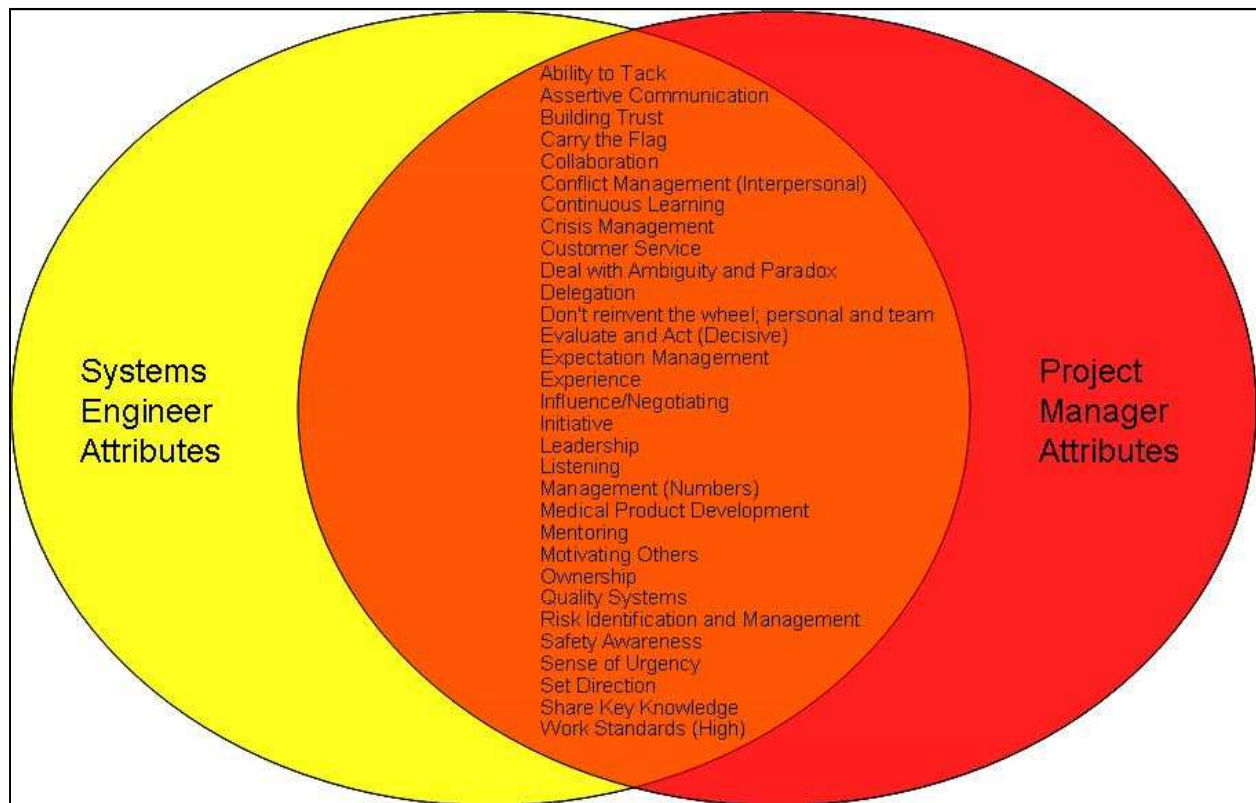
Systems Engineer Attributes

Ability to Tack
Assertive Communication
Building Trust
Carry the Flag
Collaboration
Conflict Management (Interpersonal)
Continuous Learning
Crisis Management
Customer Service
Deal with Ambiguity and Paradox
Delegation
Don't reinvent the wheel; personal and team
Evaluate and Act (Decisive)
Expectation Management
Experience
Influence/Negotiating
Initiative
Leadership
Listening
Management (Numbers)
Medical Product Development
Mentoring
Motivating Others
Ownership
Quality Systems
Risk Identification and Management
Safety Awareness
Sense of Urgency
Set Direction
Share Key Knowledge
Work Standards (High)

Project Manager Attributes